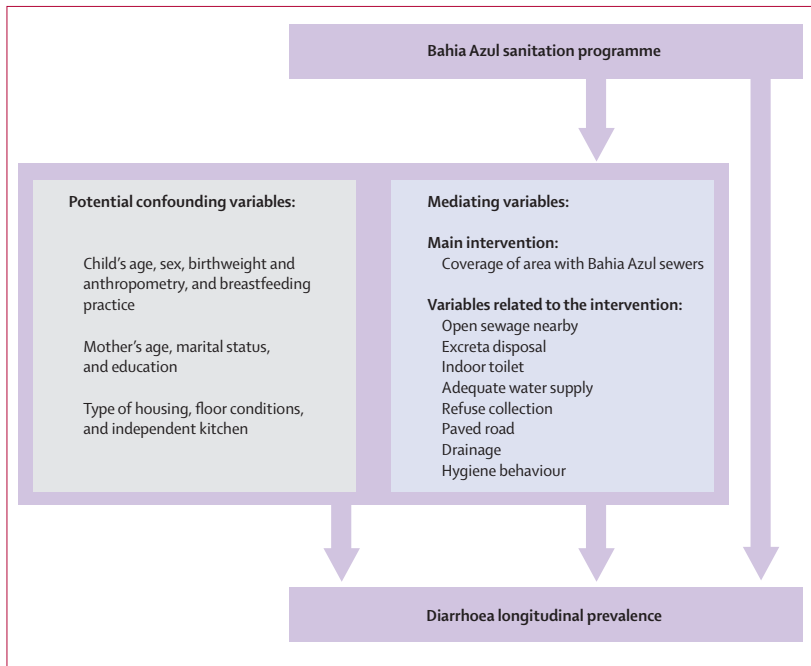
Bahia Azul sanitation programme

Potential confounding variables:

Child’s age, sex, birthweight and anthropometry, and breastfeeding practice

Mother’s age, marital status, and education

Type of housing, floor conditions, and independent kitchen

Mediating variables:

Main intervention:
Coverage of area with Bahia Azul sewers

Variables related to the intervention:
Open sewage nearby
Excreta disposal
Indoor toilet
Adequate water supply
Refuse collection
Paved road
Drainage
Hygiene behaviour

Diarrhoea longitudinal prevalence